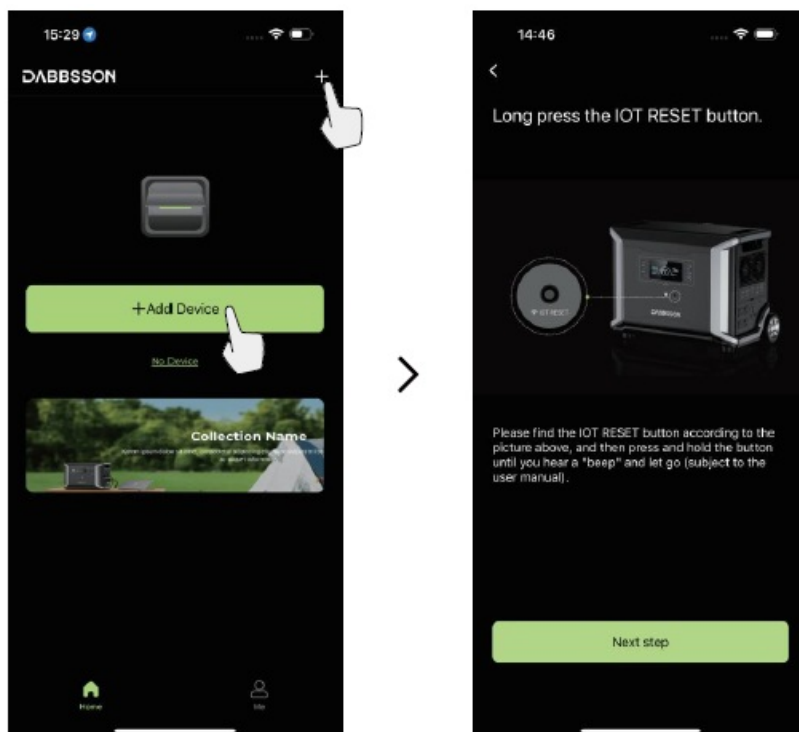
15:29

DABBSSON

+

+Add Device

No Device

Collection Name

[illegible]

Home

Me

14:46

<

Long press the IOT RESET button.

IOT RESET

DABBSSON

Please find the IOT RESET button according to the picture above, and then press and hold the button until you hear a "beep" and let go (subject to the user manual).

Next step